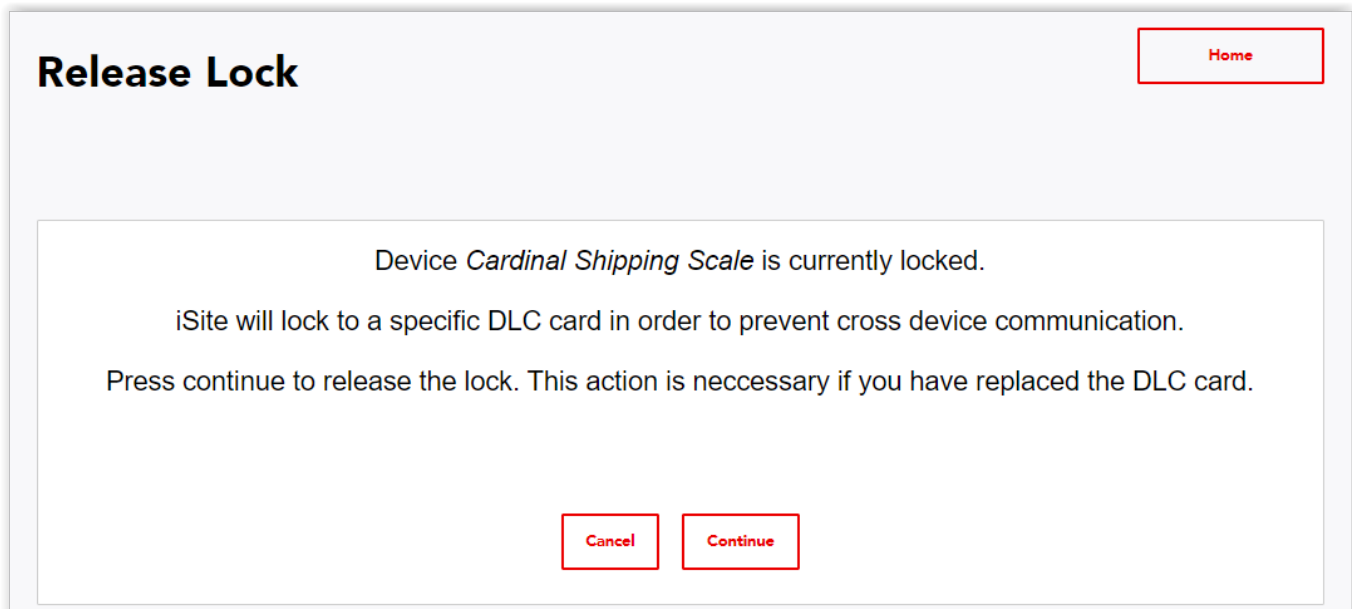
Release Lock

Home

Device Cardinal Shipping Scale is currently locked.

iSite will lock to a specific DLC card in order to prevent cross device communication.

Press continue to release the lock. This action is neccessary if you have replaced the DLC card.

Cancel

Continue